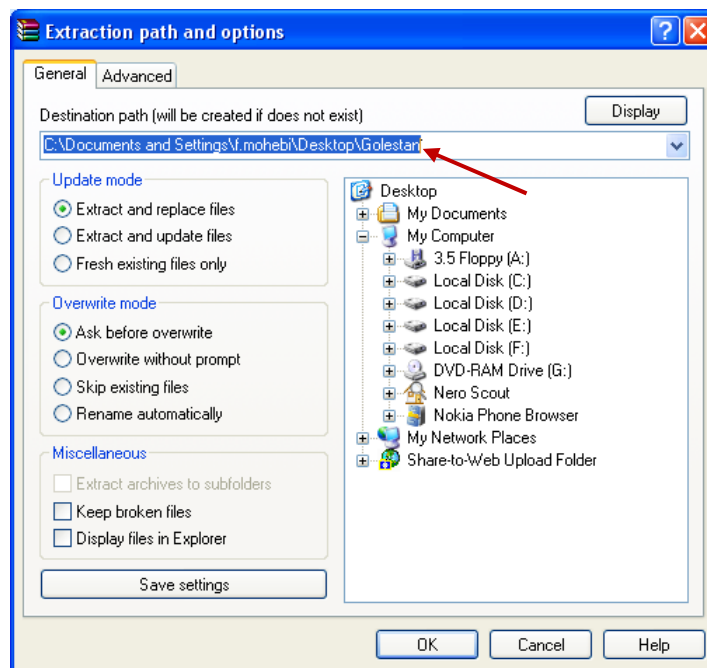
Extraction path and options

General | Advanced

Destination path (will be created if does not exist)

Display

C:\Documents and Settings\f.mohebi\Desktop\Golestan

Update mode
Extract and replace files
Extract and update files
Fresh existing files only

Overwrite mode
Ask before overwrite
Overwrite without prompt
Skip existing files
Rename automatically

Miscellaneous
Extract archives to subfolders
Keep broken files
Display files in Explorer

Save settings

Desktop
My Documents
My Computer
3.5 Floppy (A:)
Local Disk (C:)
Local Disk (D:)
Local Disk (E:)
Local Disk (F:)
DVD-RAM Drive (G:)
Nero Scout
Nokia Phone Browser
My Network Places
Share-to-Web Upload Folder

OK | Cancel | Help